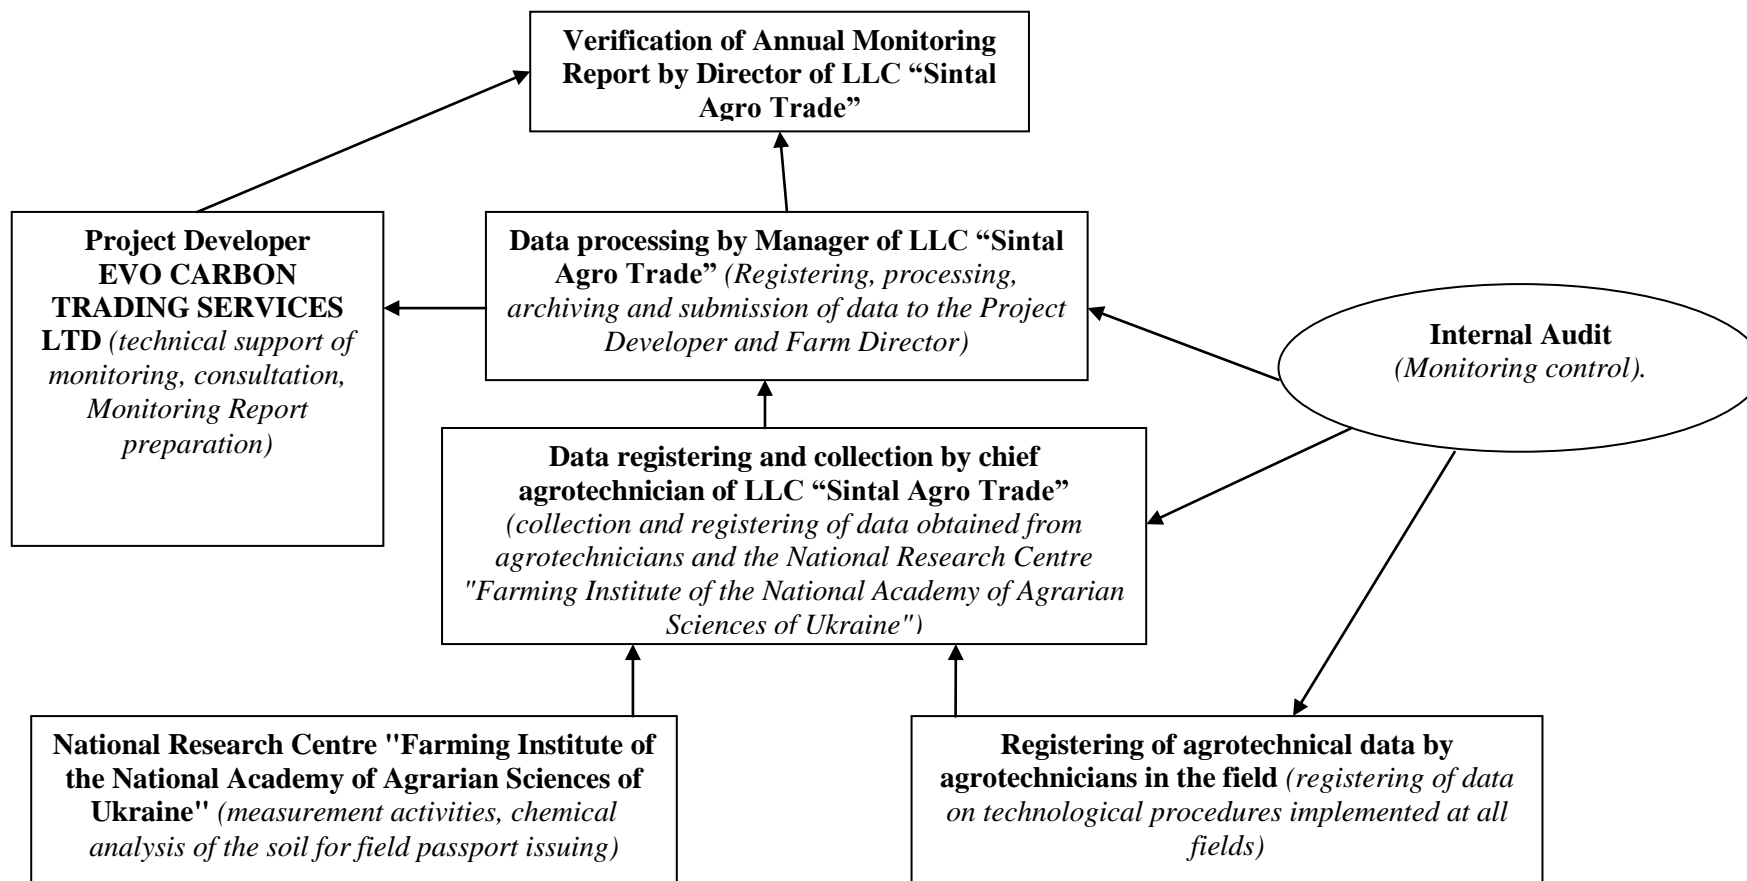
Verification of Annual Monitoring Report by Director of LLC "Sintal Agro Trade"

Project Developer EVO CARBON TRADING SERVICES LTD (technical support of monitoring, consultation, Monitoring Report preparation)

Data processing by Manager of LLC "Sintal Agro Trade" (Registering, processing, archiving and submission of data to the Project Developer and Farm Director)

Internal Audit (Monitoring control).

Data registering and collection by chief agrotechnician of LLC "Sintal Agro Trade" (collection and registering of data obtained from agrotechnicians and the National Research Centre "Farming Institute of the National Academy of Agrarian Sciences of Ukraine")

National Research Centre "Farming Institute of the National Academy of Agrarian Sciences of Ukraine" (measurement activities, chemical analysis of the soil for field passport issuing)

Registering of agrotechnical data by agrotechnicians in the field (registering of data on technological procedures implemented at all fields)